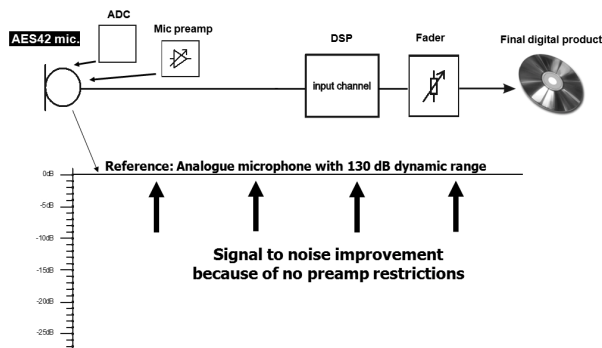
ADC

Mic preamp

AES42 mic.

DSP

input channel

Fader

Final digital product

Reference: Analogue microphone with 130 dB dynamic range

0dB

-5dB

-10dB

-15dB

-20dB

-25dB

Signal to noise improvement because of no preamp restrictions